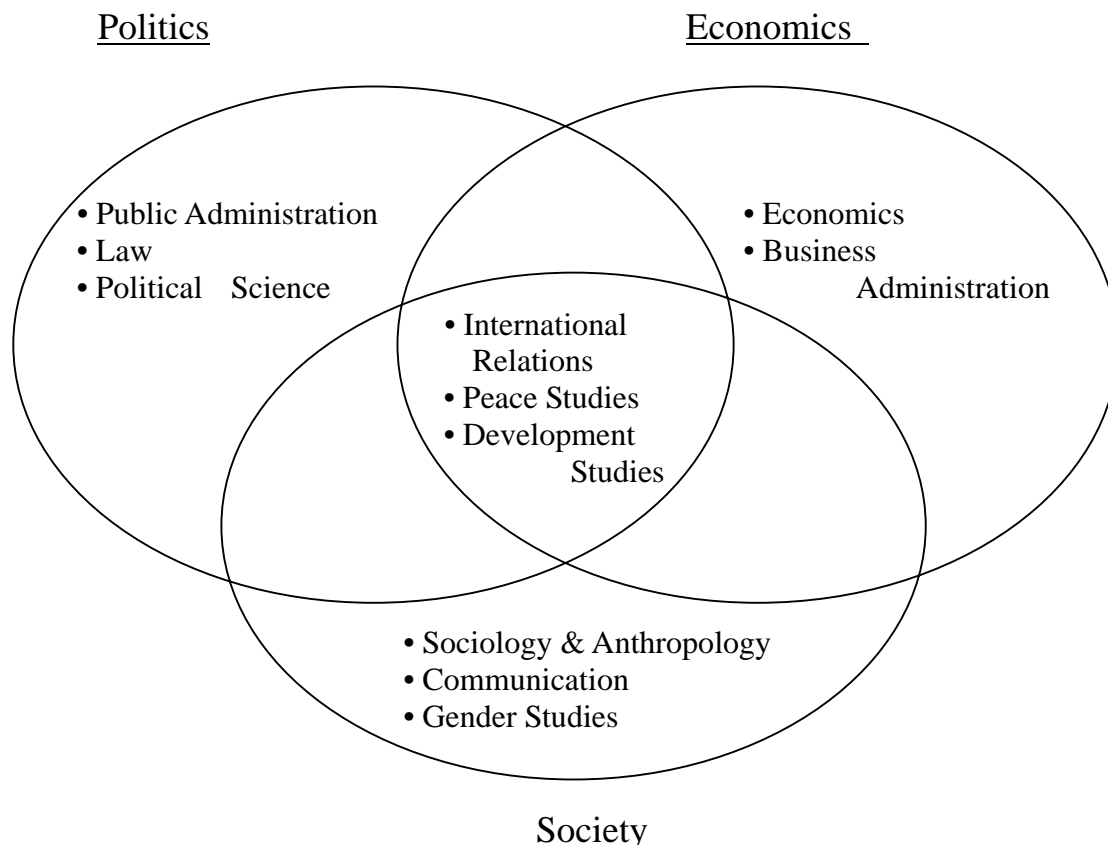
Politics

Economics

• Public Administration
• Law
• Political Science

• Economics
• Business Administration

• International Relations
• Peace Studies
• Development Studies

• Sociology & Anthropology
• Communication
• Gender Studies

Society